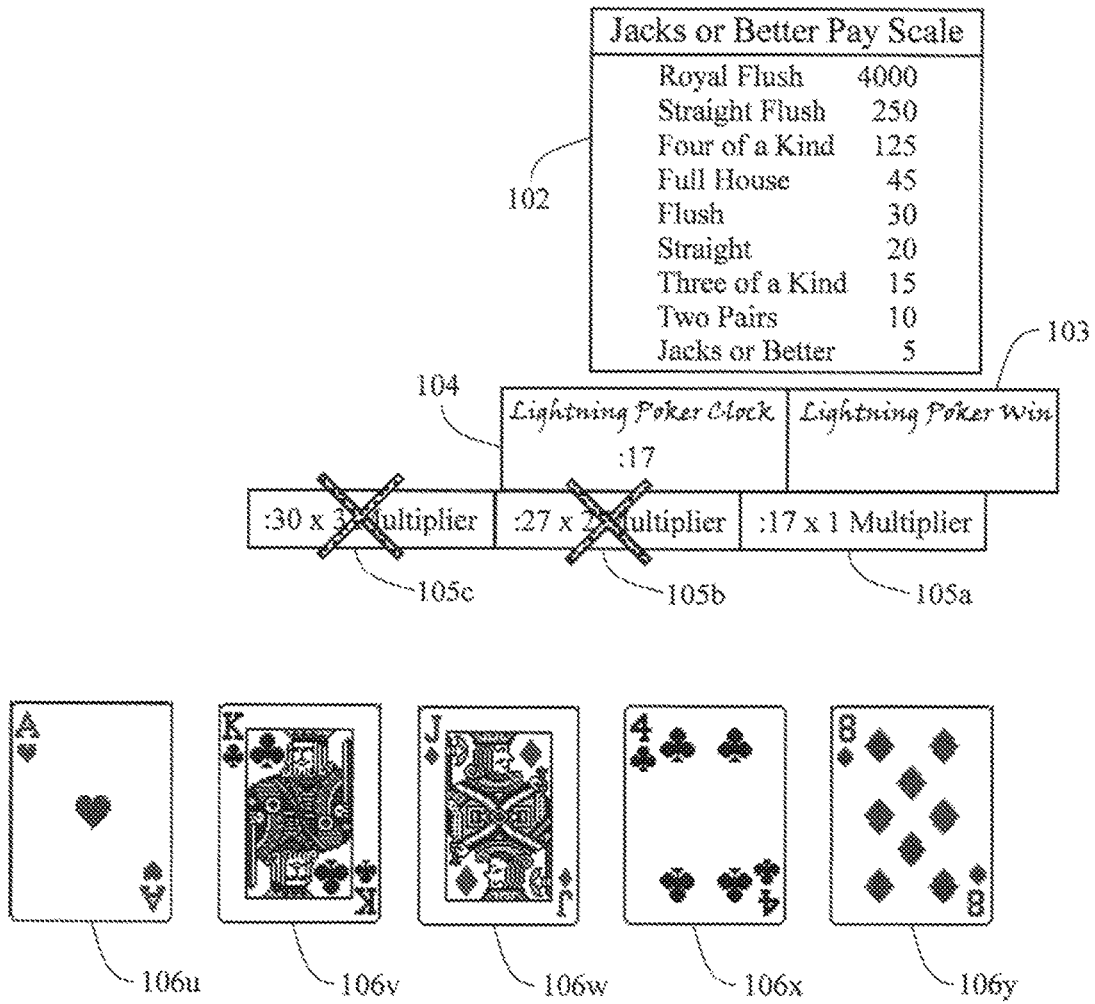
| Jacks or Better Pay Scale | |
|---|---|
| Royal Flush | 4000 |
| Straight Flush | 250 |
| Four of a Kind | 125 |
| Full House | 45 |
| Flush | 30 |
| Straight | 20 |
| Three of a Kind | 15 |
| Two Pairs | 10 |
| Jacks or Better | 5 |

102

103

104

Lightning Poker Clock
:17

Lightning Poker Win

:30 x 3 Multiplier

:27 x 2 Multiplier

:17 x 1 Multiplier

105c

105b

105a

A

K

J

4

8

106u

106v

106w

106x

106y